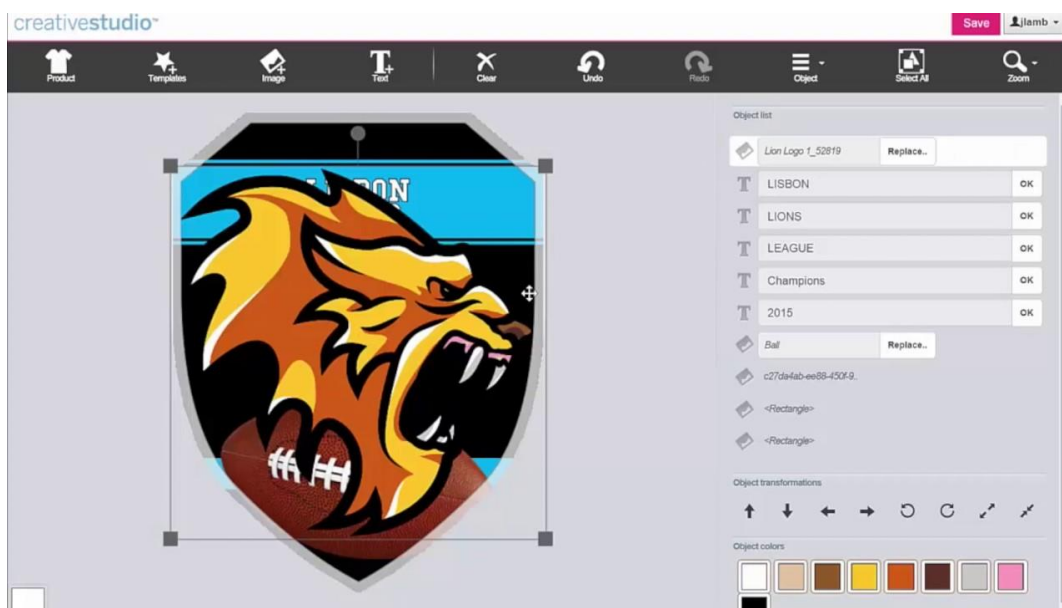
creativestudio™

Save

jlamb

Product

Templates

Image

Text

Clear

Undo

Redo

Object

Select All

Zoom

L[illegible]BON

Object list

Lion Logo 1_52819

Replace..

LISBON

OK

LIONS

OK

LEAGUE

OK

Champions

OK

2015

OK

Ball

Replace..

c27da4ab-ee88-450f-9..

<Rectangle>

<Rectangle>

Object transformations

Object colors